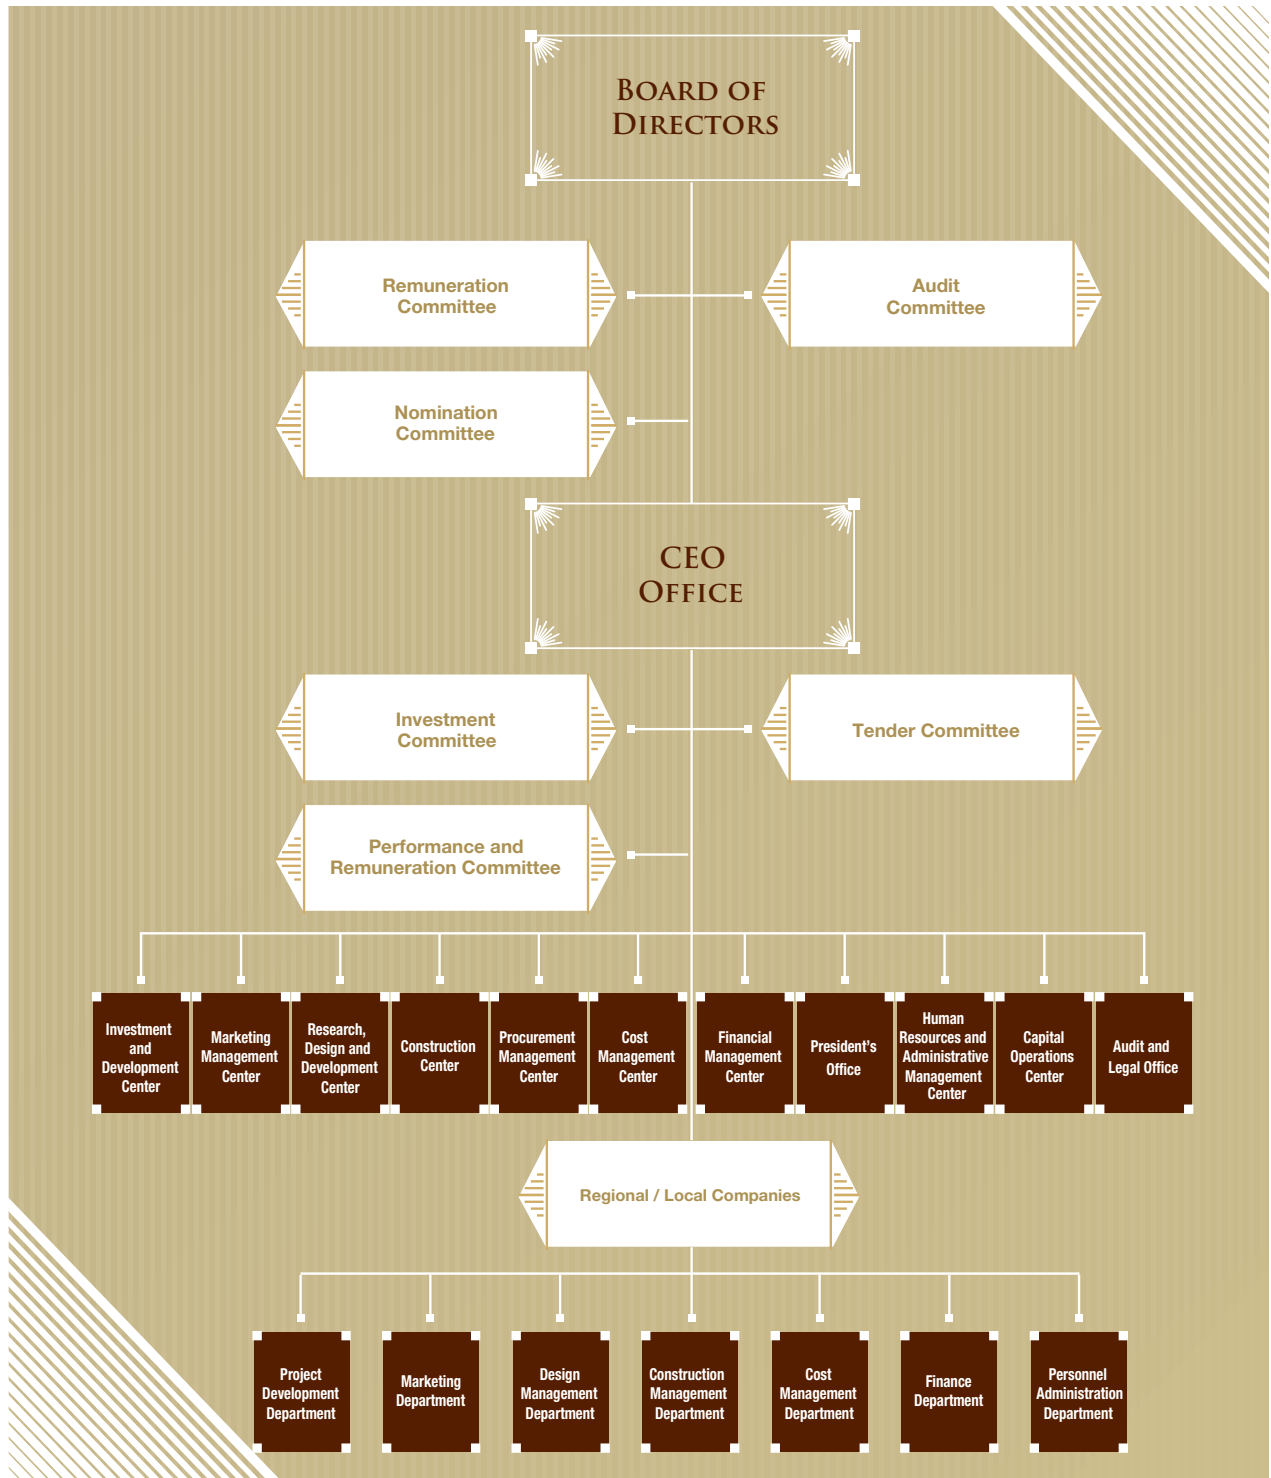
Board of Directors

Remuneration Committee

Audit Committee

Nomination Committee

CEO Office

Investment Committee

Tender Committee

Performance and Remuneration Committee

Investment and Development Center

Marketing Management Center

Research, Design and Development Center

Construction Center

Procurement Management Center

Cost Management Center

Financial Management Center

President's Office

Human Resources and Administrative Management Center

Capital Operations Center

Audit and Legal Office

Regional / Local Companies

Project Development Department

Marketing Department

Design Management Department

Construction Management Department

Cost Management Department

Finance Department

Personnel Administration Department